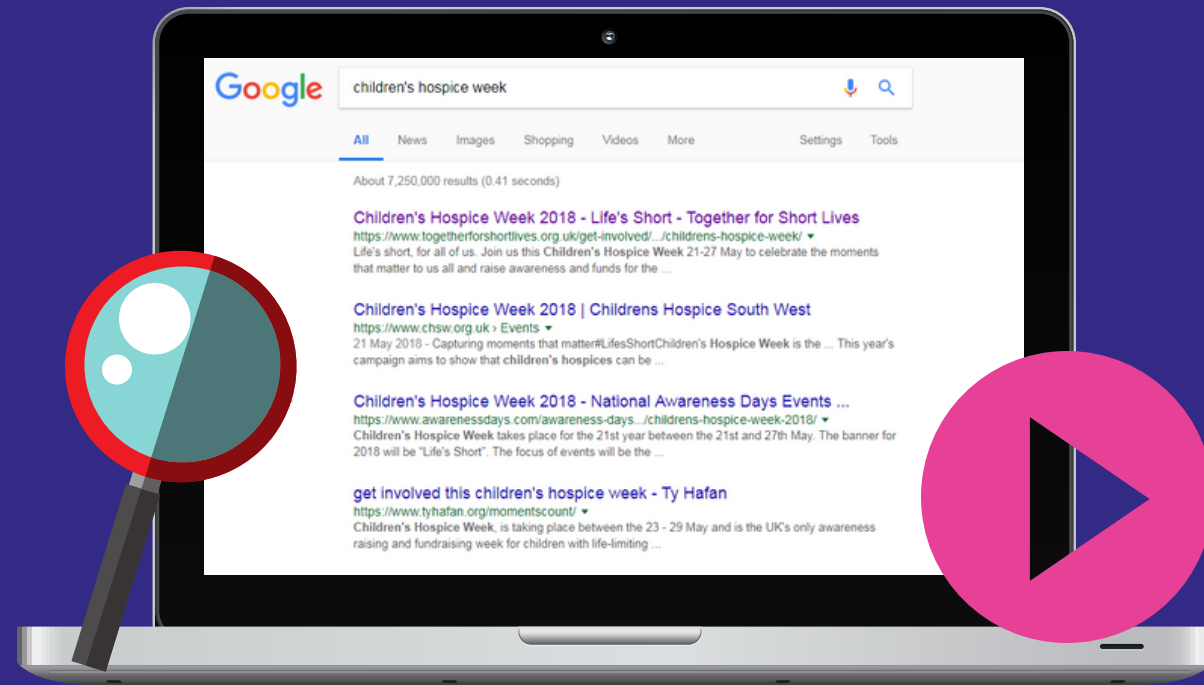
Google

children's hospice week

All News Images Shopping Videos More Settings Tools

About 7,250,000 results (0.41 seconds)

Children's Hospice Week 2018 - Life's Short - Together for Short Lives
https://www.togetherforshortlives.org.uk/get-involved/.../childrens-hospice-week/ ▾
Life's short, for all of us. Join us this Children's Hospice Week 21-27 May to celebrate the moments that matter to us all and raise awareness and funds for the ...

Children's Hospice Week 2018 | Childrens Hospice South West
https://www.chsw.org.uk › Events ▾
21 May 2018 - Capturing moments that matter#LifesShortChildren's Hospice Week is the ... This year's campaign aims to show that children's hospices can be ...

Children's Hospice Week 2018 - National Awareness Days Events ...
https://www.awarenessdays.com/awareness-days.../childrens-hospice-week-2018/ ▾
Children's Hospice Week takes place for the 21st year between the 21st and 27th May. The banner for 2018 will be "Life's Short". The focus of events will be the ...

get involved this children's hospice week - Ty Hafan
https://www.tyhafan.org/momentscount/ ▾
Children's Hospice Week, is taking place between the 23 - 29 May and is the UK's only awareness raising and fundraising week for children with life-limiting ...